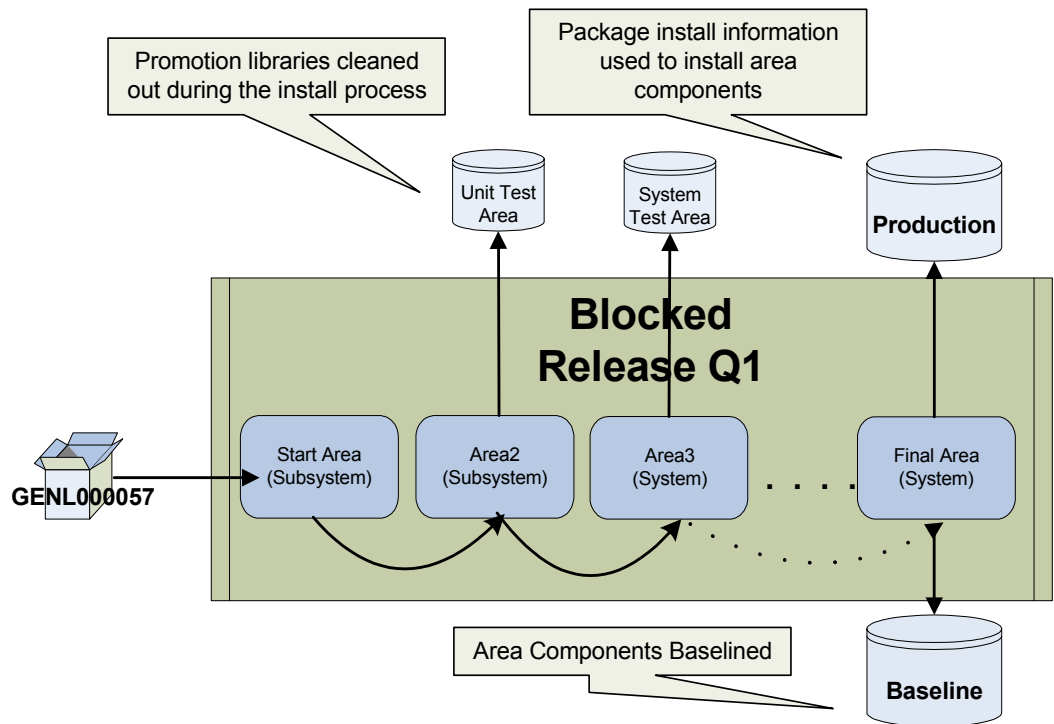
Promotion libraries cleaned out during the install process

Package install information used to install area components

Unit Test Area

System Test Area

Production

Blocked Release Q1

GENL000057

Start Area (Subsystem)

Area2 (Subsystem)

Area3 (System)

. . . .

Final Area (System)

Area Components Baselined

Baseline